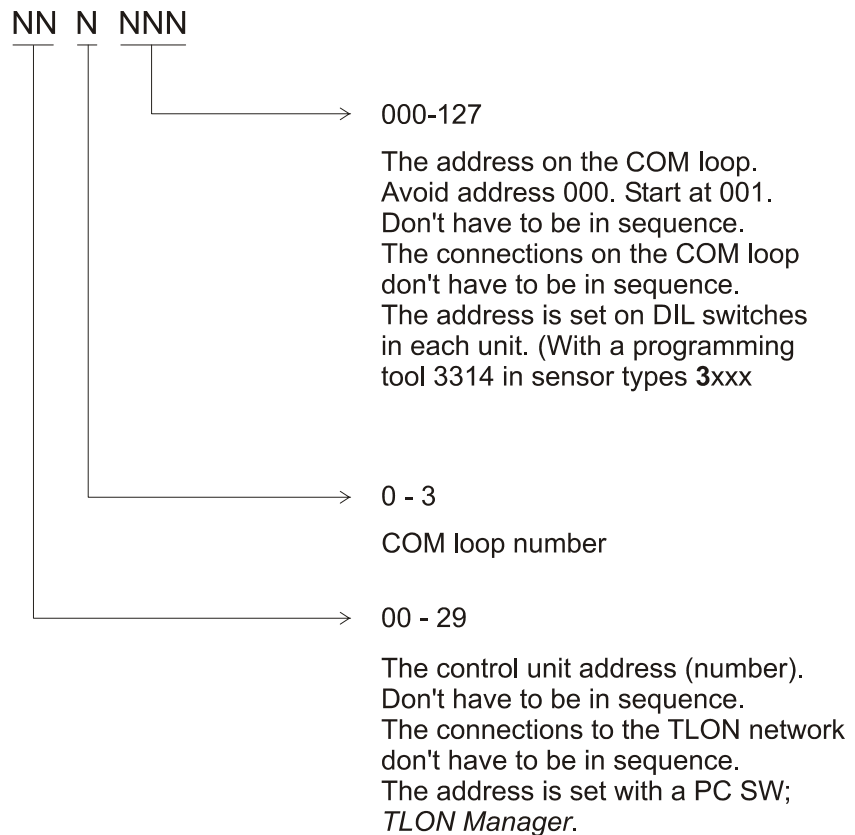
NN N NNN

000-127

The address on the COM loop. Avoid address 000. Start at 001. Don't have to be in sequence. The connections on the COM loop don't have to be in sequence. The address is set on DIL switches in each unit. (With a programming tool 3314 in sensor types 3xxx

0 - 3

COM loop number

00 - 29

The control unit address (number). Don't have to be in sequence. The connections to the TLON network don't have to be in sequence. The address is set with a PC SW; TLON Manager.